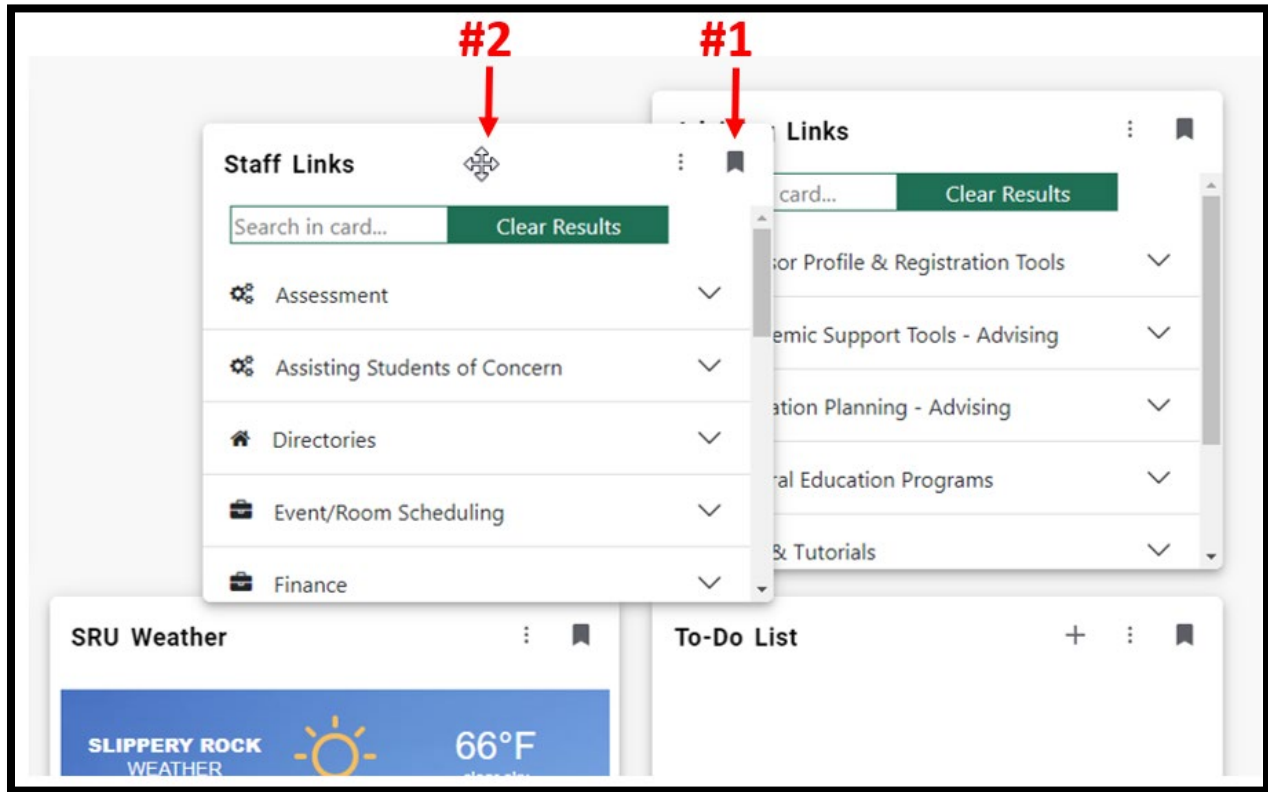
#2

#1

Staff Links

Search in card...

Clear Results

Assessment

Assisting Students of Concern

Directories

Event/Room Scheduling

Finance

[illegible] Links

card...

Clear Results

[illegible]sor Profile & Registration Tools

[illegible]emic Support Tools - Advising

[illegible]ation Planning - Advising

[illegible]ral Education Programs

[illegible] & Tutorials

SRU Weather

SLIPPERY ROCK WEATHER

66°F

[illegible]

To-Do List

+